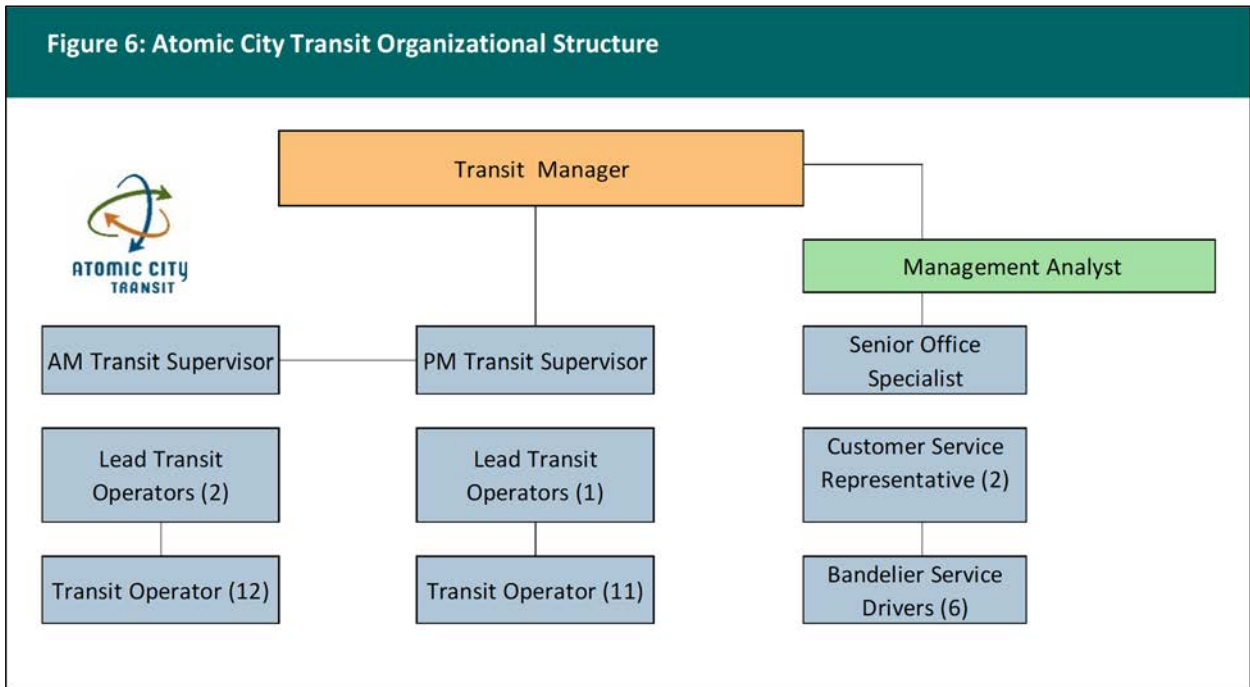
Figure 6: Atomic City Transit Organizational Structure

ATOMIC CITY TRANSIT

Transit Manager

Management Analyst

AM Transit Supervisor

PM Transit Supervisor

Senior Office Specialist

Lead Transit Operators (2)

Lead Transit Operators (1)

Customer Service Representative (2)

Transit Operator (12)

Transit Operator (11)

Bandelier Service Drivers (6)